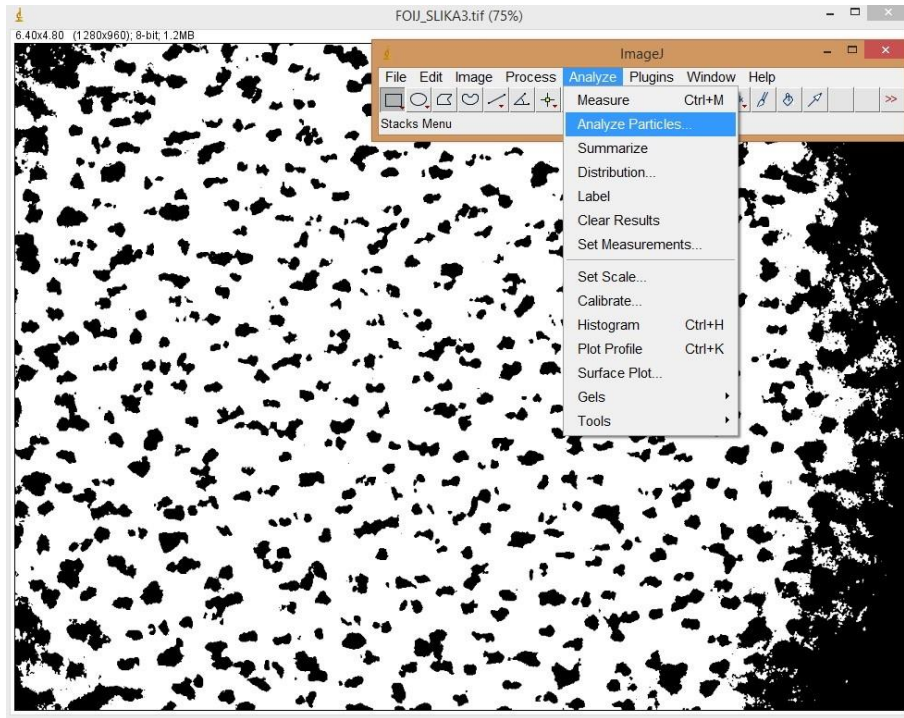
FOIJ_SLIKA3.tif (75%)

6.40x4.80 (1280x960); 8-bit; 1.2MB

ImageJ

File Edit Image Process Analyze Plugins Window Help

Stacks Menu

Measure Ctrl+M
Analyze Particles...
Summarize
Distribution...
Label
Clear Results
Set Measurements...
Set Scale...
Calibrate...
Histogram Ctrl+H
Plot Profile Ctrl+K
Surface Plot...
Gels
Tools